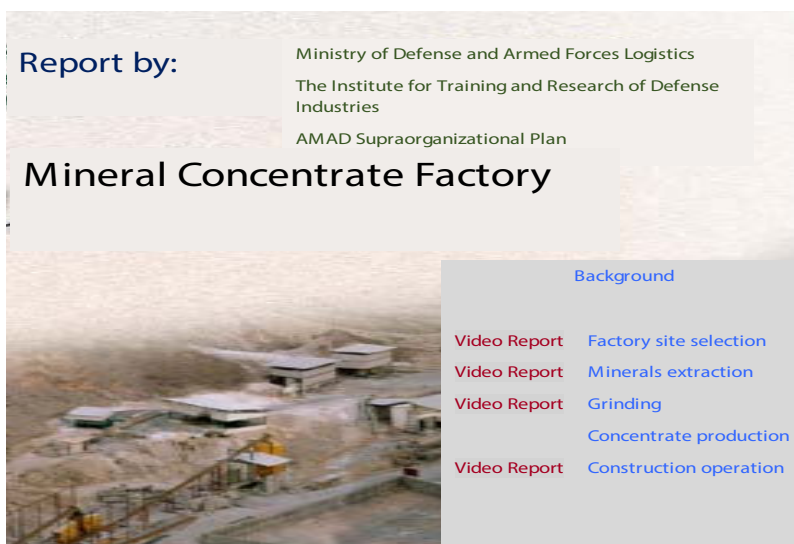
Report by:

Ministry of Defense and Armed Forces Logistics

The Institute for Training and Research of Defense Industries

AMAD Supraorganizational Plan

Mineral Concentrate Factory

Background

Video Report Factory site selection

Video Report Minerals extraction

Video Report Grinding

Concentrate production

Video Report Construction operation